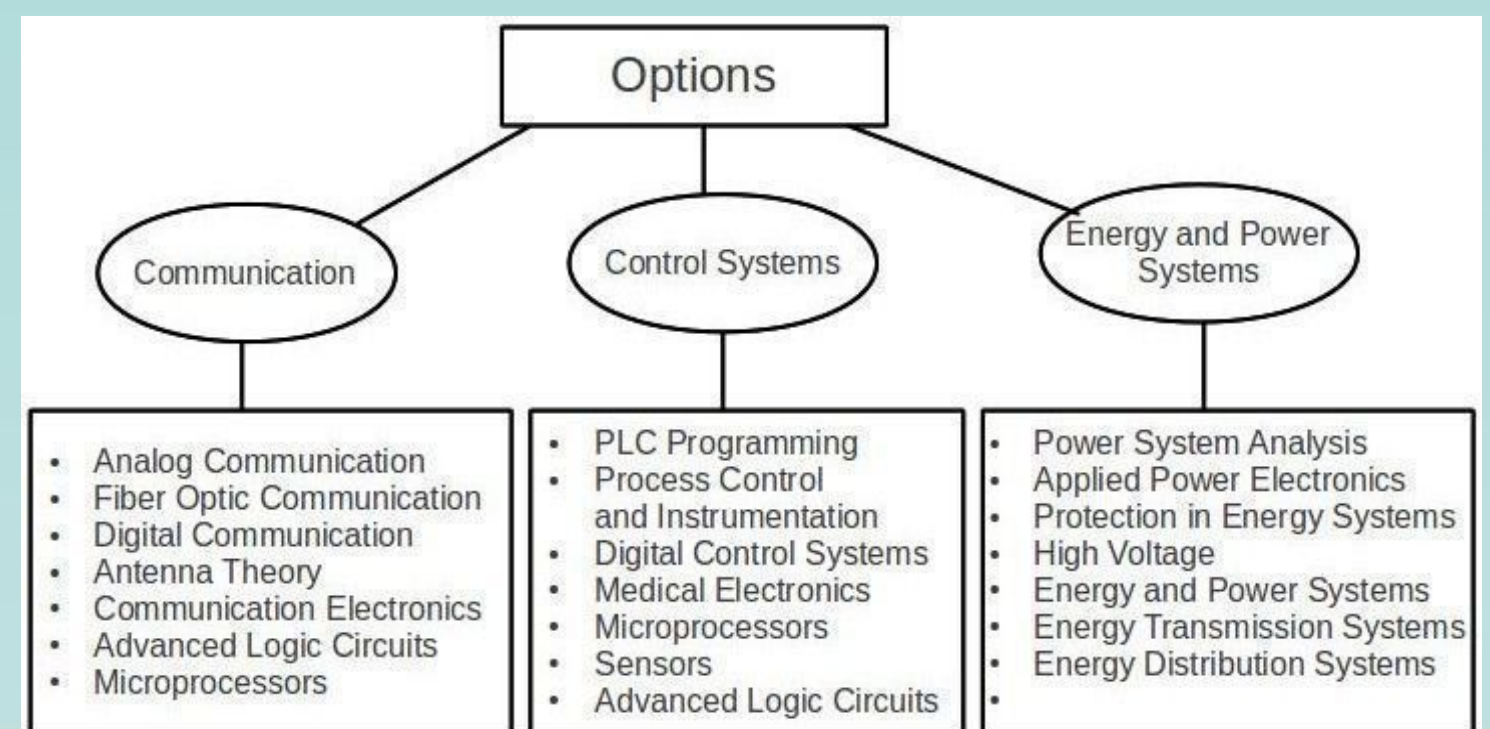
Options

Communication

Control Systems

Energy and Power Systems

- Analog Communication
- Fiber Optic Communication
- Digital Communication
- Antenna Theory
- Communication Electronics
- Advanced Logic Circuits
- Microprocessors

- PLC Programming
- Process Control and Instrumentation
- Digital Control Systems
- Medical Electronics
- Microprocessors
- Sensors
- Advanced Logic Circuits

- Power System Analysis
- Applied Power Electronics
- Protection in Energy Systems
- High Voltage
- Energy and Power Systems
- Energy Transmission Systems
- Energy Distribution Systems
-